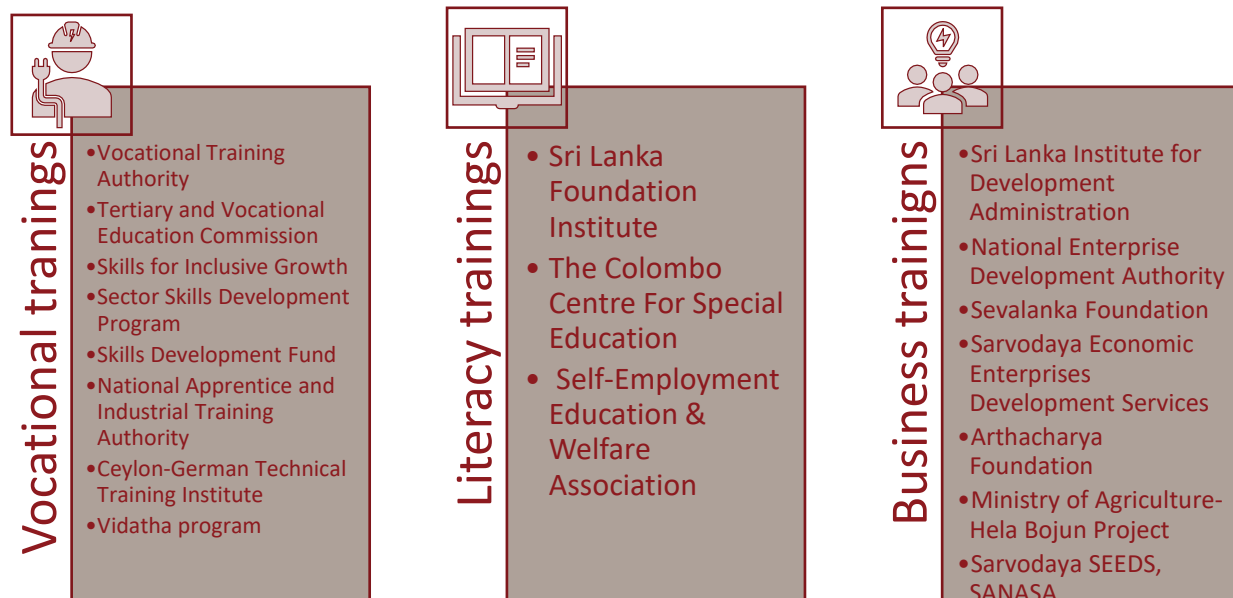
Vocational tranings

•Vocational Training Authority
•Tertiary and Vocational Education Commission
•Skills for Inclusive Growth
•Sector Skills Development Program
•Skills Development Fund
•National Apprentice and Industrial Training Authority
•Ceylon-German Technical Training Institute
•Vidatha program

Literacy trainings

• Sri Lanka Foundation Institute
• The Colombo Centre For Special Education
• Self-Employment Education & Welfare Association

Business trainigns

•Sri Lanka Institute for Development Administration
•National Enterprise Development Authority
•Sevalanka Foundation
•Sarvodaya Economic Enterprises Development Services
•Arthacharya Foundation
•Ministry of Agriculture-Hela Bojun Project
•Sarvodaya SEEDS, SANASA